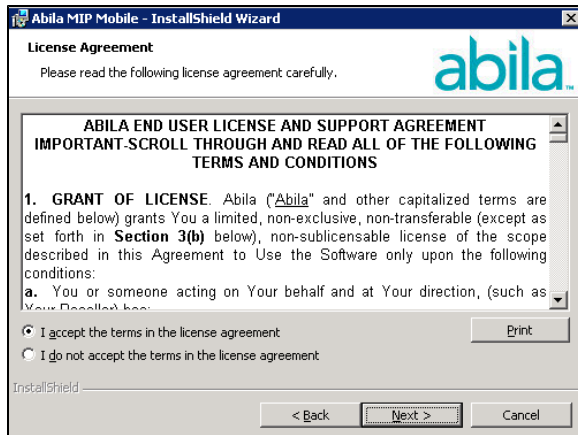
Abila MIP Mobile - InstallShield Wizard

License Agreement

Please read the following license agreement carefully.

abila.

ABILA END USER LICENSE AND SUPPORT AGREEMENT IMPORTANT-SCROLL THROUGH AND READ ALL OF THE FOLLOWING TERMS AND CONDITIONS

1. GRANT OF LICENSE. Abila ("Abila" and other capitalized terms are defined below) grants You a limited, non-exclusive, non-transferable (except as set forth in Section 3(b) below), non-sublicensable license of the scope described in this Agreement to Use the Software only upon the following conditions:

a. You or someone acting on Your behalf and at Your direction, (such as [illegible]

I accept the terms in the license agreement

I do not accept the terms in the license agreement

Print

InstallShield

< Back

Next >

Cancel